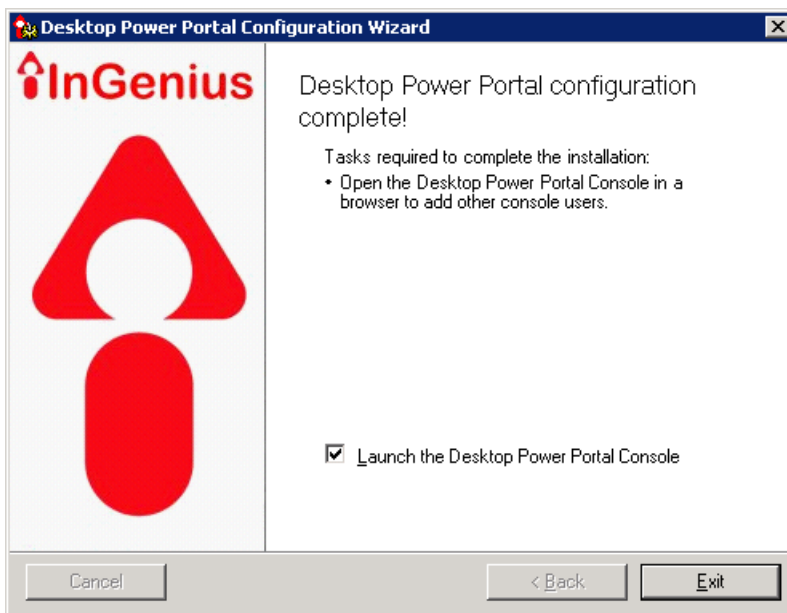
Desktop Power Portal Configuration Wizard

InGenius

Desktop Power Portal configuration complete!

Tasks required to complete the installation:

• Open the Desktop Power Portal Console in a browser to add other console users.

Launch the Desktop Power Portal Console

Cancel

< Back

Exit